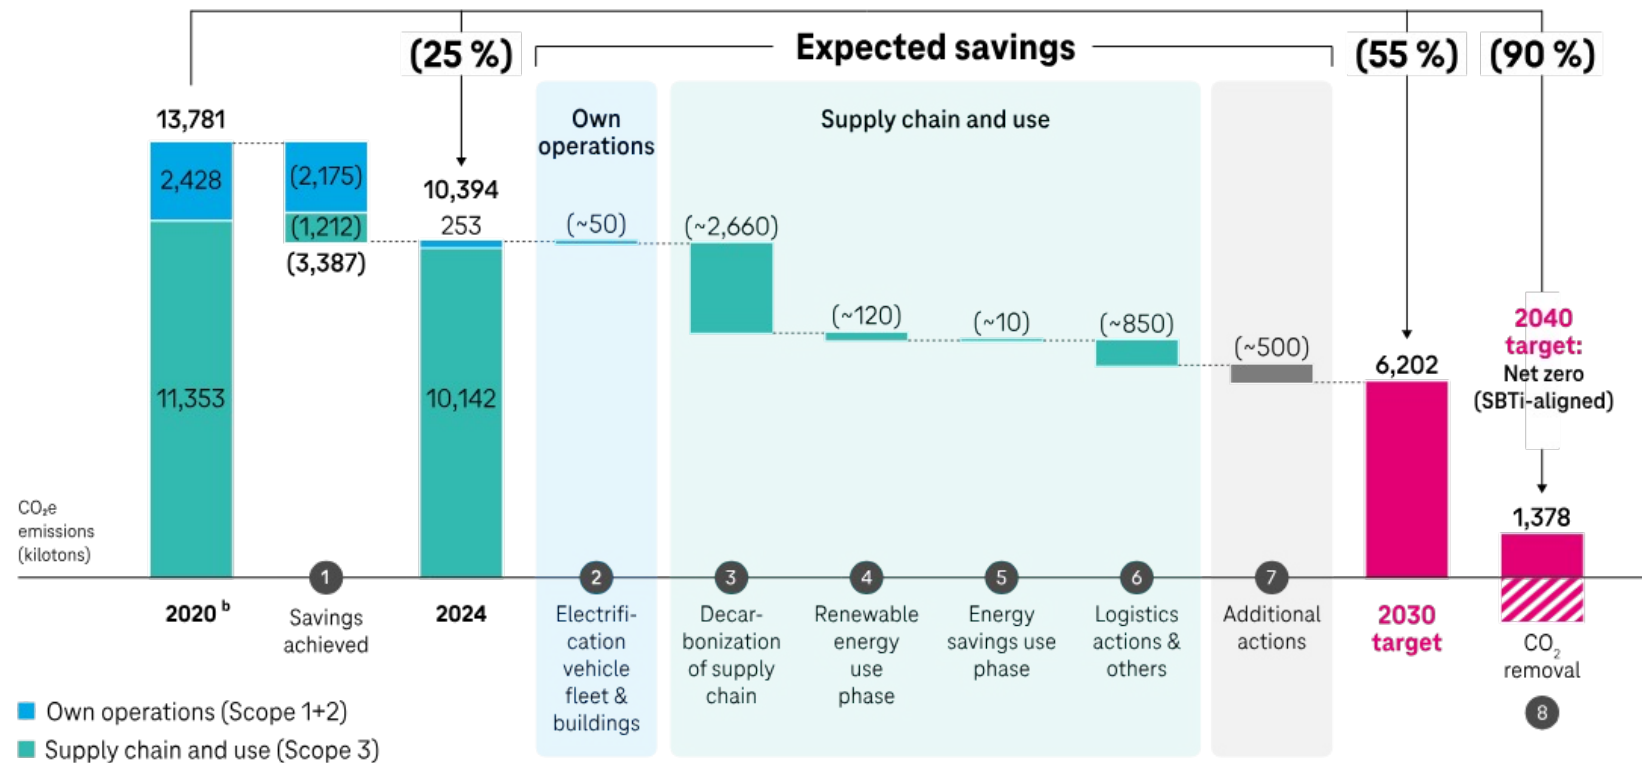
(25 %)

Expected savings

(55 %)

(90 %)

13,781

2,428

11,353

(2,175)

(1,212)

(3,387)

10,394

253

10,142

Own operations

(~50)

Supply chain and use

(~2,660)

(~120)

(~10)

(~850)

(~500)

6,202

2040 target: Net zero (SBTi-aligned)

1,378

$CO_2e$ emissions (kilotons)

2020 $^b$

1 Savings achieved

2024

2 Electrification vehicle fleet & buildings

3 Decarbonization of supply chain

4 Renewable energy use phase

5 Energy savings use phase

6 Logistics actions & others

7 Additional actions

2030 target

$CO_2$ removal

8

Own operations (Scope 1+2)

Supply chain and use (Scope 3)